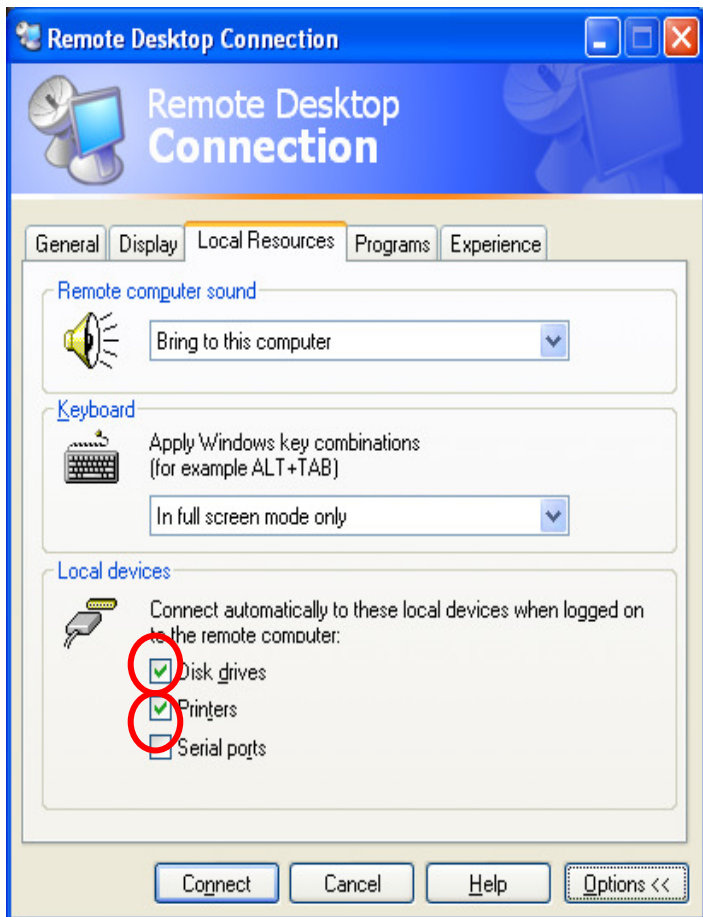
Remote Desktop Connection

Remote Desktop
Connection

General | Display | Local Resources | Programs | Experience

Remote computer sound

Bring to this computer

Keyboard

Apply Windows key combinations
(for example ALT+TAB)

In full screen mode only

Local devices

Connect automatically to these local devices when logged on to the remote computer:

Disk drives

Printers

Serial ports

Connect | Cancel | Help | Options <<